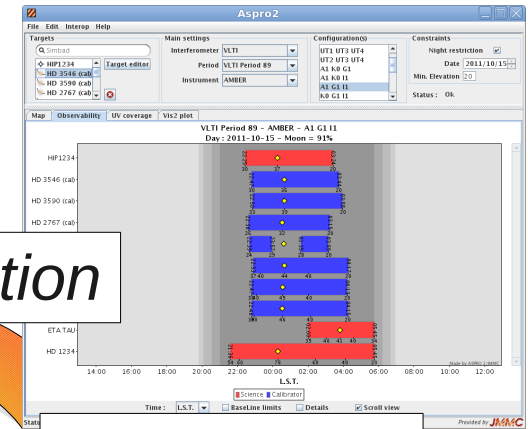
Aspro2

File Edit Interop Help

Targets
Simbad
HIP1234
HD 3546 (cal)
HD 3590 (cal)
HD 2767 (cal)
Target editor

Main settings
Interferometer VLTI
Period VLTI Period 89
Instrument AMBER

Configuration(s)
UT1 UT3 UT4
UT2 UT3 UT4
A1 K0 G1
A1 K0 I1
A1 G1 I1
A1 G1 I1

Constraints
Night restriction
Date 2011/10/15
Min. Elevation 20
Status : Ok

Map Observability UV coverage Vis2 plot

VLTI Period 89 - AMBER - A1 G1 I1
Day : 2011-10-15 - Moon = 91%

HIP1234
HD 3546 (cal)
HD 3590 (cal)
HD 2767 (cal)
ETA TAU
HD 1234

tion

14:00 16:00 18:00 20:00 22:00 00:00 02:00 04:00 06:00 08:00 10:00 12:00
L.S.T.
Science Calibrator

Made by ASPRO 2/JMMC

Time : L.S.T. BaseLine limits Details Scroll view

Statu

Provided by JMMC